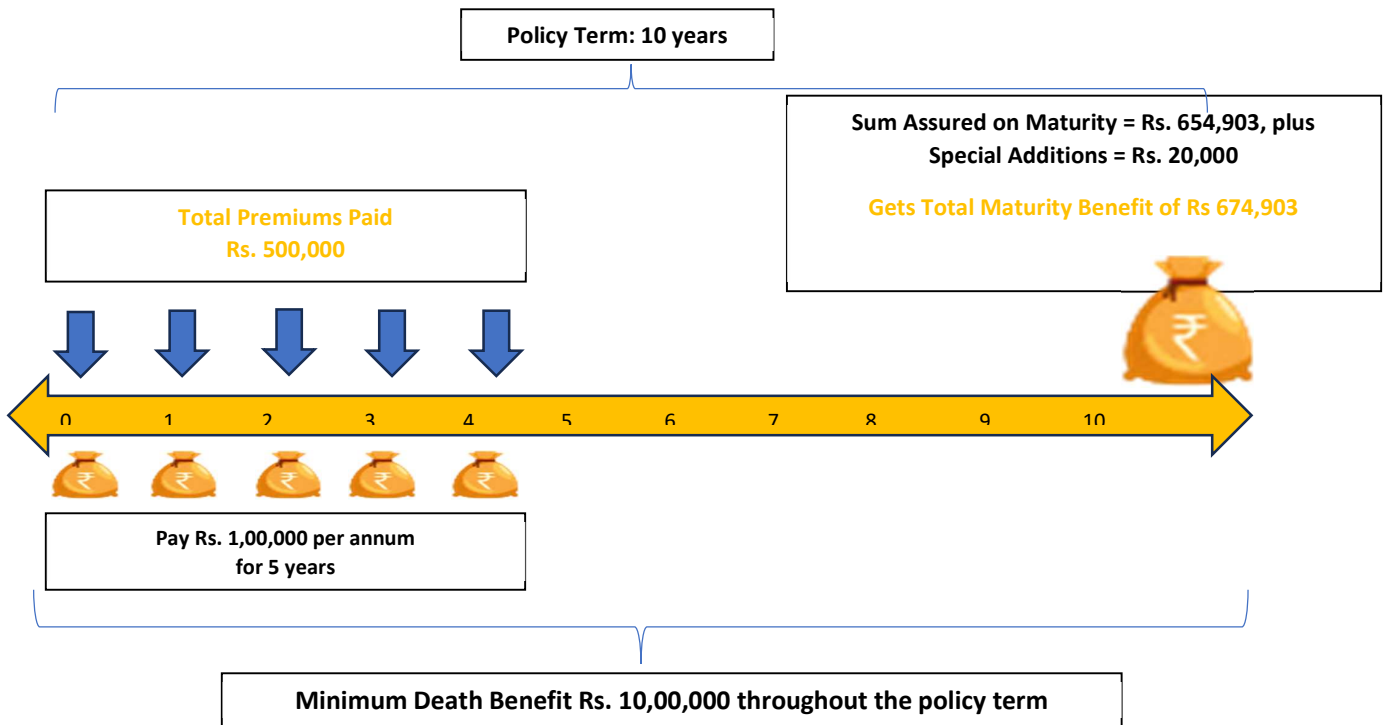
Policy Term: 10 years

Sum Assured on Maturity = Rs. 654,903, plus
Special Additions = Rs. 20,000

Gets Total Maturity Benefit of Rs 674,903

Total Premiums Paid
Rs. 500,000

₹

0 1 2 3 4 5 6 7 8 9 10

₹ ₹ ₹ ₹ ₹

Pay Rs. 1,00,000 per annum
for 5 years

Minimum Death Benefit Rs. 10,00,000 throughout the policy term